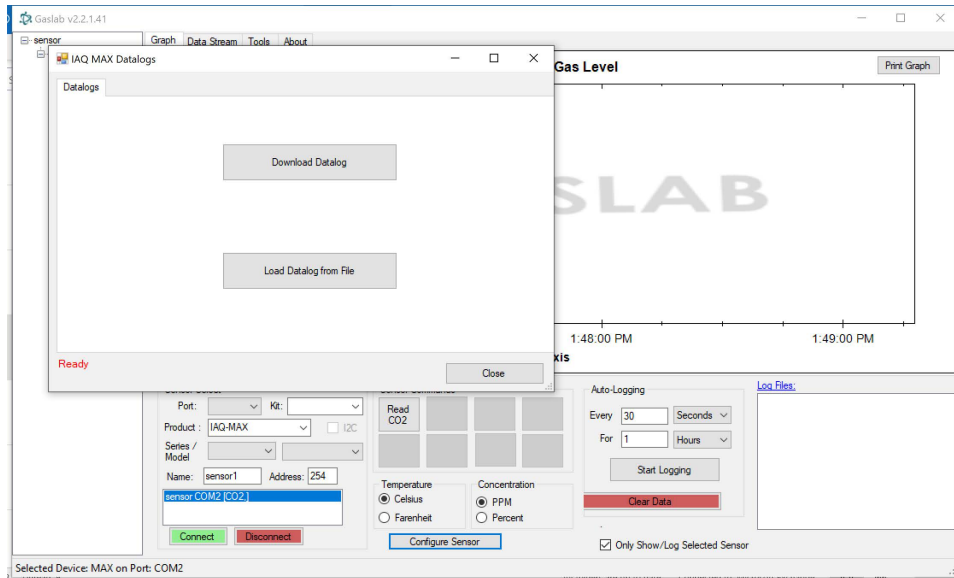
Gaslab v2.2.1.41

sensor

Graph Data Stream Tools About

IAQ MAX Datalogs

Datalogs

Download Datalog

Load Datalog from File

Ready

Close

Gas Level

Print Graph

SLAB

1:48:00 PM

1:49:00 PM

xis

Port:

Kit:

Product : IAQ-MAX

I2C

Series / Model

Name: sensor1

Address: 254

sensor COM2 [CO2 ]

Connect

Disconnect

Read CO2

Temperature

Celsius

Farenheit

Concentration

PPM

Percent

Configure Sensor

Auto-Logging

Every 30 Seconds

For 1 Hours

Start Logging

Clear Data

Log Files:

Only Show/Log Selected Sensor

Selected Device: MAX on Port: COM2